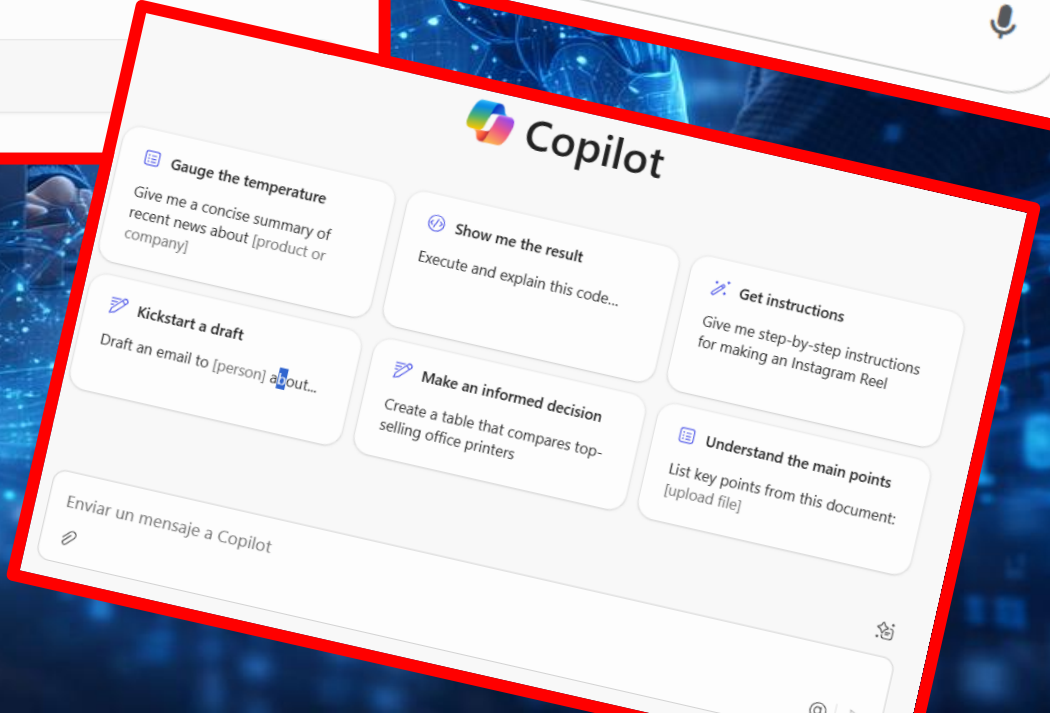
Copilot

Gauge the temperature

Give me a concise summary of recent news about [product or company]

Show me the result

Execute and explain this code...

Get instructions

Give me step-by-step instructions for making an Instagram Reel

Kickstart a draft

Draft an email to [person] about...

Make an informed decision

Create a table that compares top-selling office printers

Understand the main points

List key points from this document: [upload file]

Enviar un mensaje a Copilot